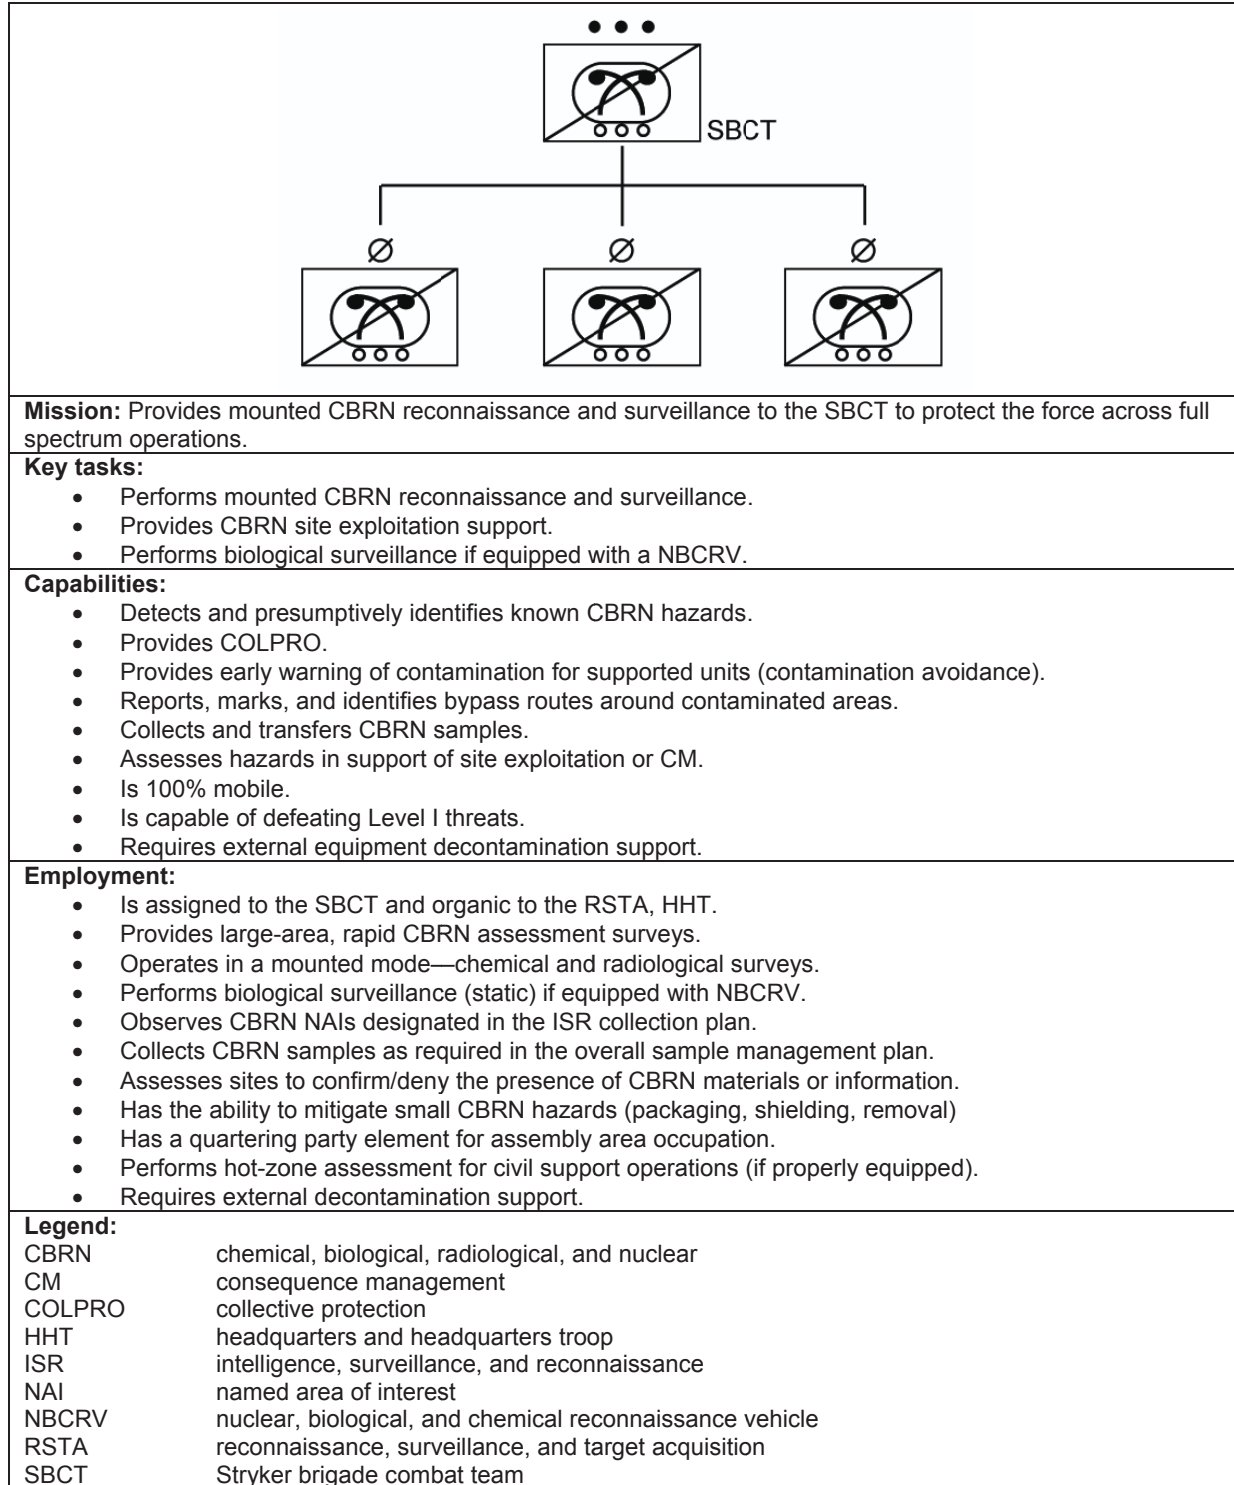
• • •

SBCT

Ø Ø Ø

**Mission:** Provides mounted CBRN reconnaissance and surveillance to the SBCT to protect the force across full spectrum operations.

**Key tasks:**
- Performs mounted CBRN reconnaissance and surveillance.
- Provides CBRN site exploitation support.
- Performs biological surveillance if equipped with a NBCRV.

**Capabilities:**
- Detects and presumptively identifies known CBRN hazards.
- Provides COLPRO.
- Provides early warning of contamination for supported units (contamination avoidance).
- Reports, marks, and identifies bypass routes around contaminated areas.
- Collects and transfers CBRN samples.
- Assesses hazards in support of site exploitation or CM.
- Is 100% mobile.
- Is capable of defeating Level I threats.
- Requires external equipment decontamination support.

**Employment:**
- Is assigned to the SBCT and organic to the RSTA, HHT.
- Provides large-area, rapid CBRN assessment surveys.
- Operates in a mounted mode—chemical and radiological surveys.
- Performs biological surveillance (static) if equipped with NBCRV.
- Observes CBRN NAIs designated in the ISR collection plan.
- Collects CBRN samples as required in the overall sample management plan.
- Assesses sites to confirm/deny the presence of CBRN materials or information.
- Has the ability to mitigate small CBRN hazards (packaging, shielding, removal)
- Has a quartering party element for assembly area occupation.
- Performs hot-zone assessment for civil support operations (if properly equipped).
- Requires external decontamination support.

**Legend:**
CBRN chemical, biological, radiological, and nuclear
CM consequence management
COLPRO collective protection
HHT headquarters and headquarters troop
ISR intelligence, surveillance, and reconnaissance
NAI named area of interest
NBCRV nuclear, biological, and chemical reconnaissance vehicle
RSTA reconnaissance, surveillance, and target acquisition
SBCT Stryker brigade combat team